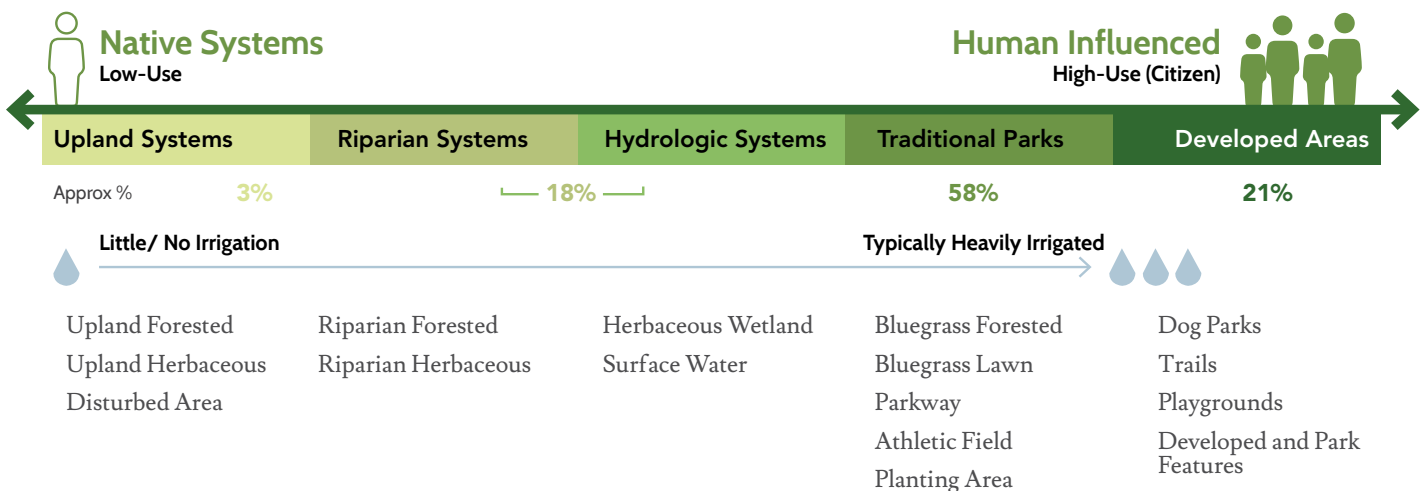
Native Systems
Low-Use

Human Influenced
High-Use (Citizen)

| Upland Systems | Riparian Systems | Hydrologic Systems | Traditional Parks | Developed Areas |
|---|---|---|---|---|

Approx % 3% 18% 58% 21%

Little/ No Irrigation

Typically Heavily Irrigated

Upland Forested
Upland Herbaceous
Disturbed Area

Riparian Forested
Riparian Herbaceous

Herbaceous Wetland
Surface Water

Bluegrass Forested
Bluegrass Lawn
Parkway
Athletic Field
Planting Area

Dog Parks
Trails
Playgrounds
Developed and Park Features